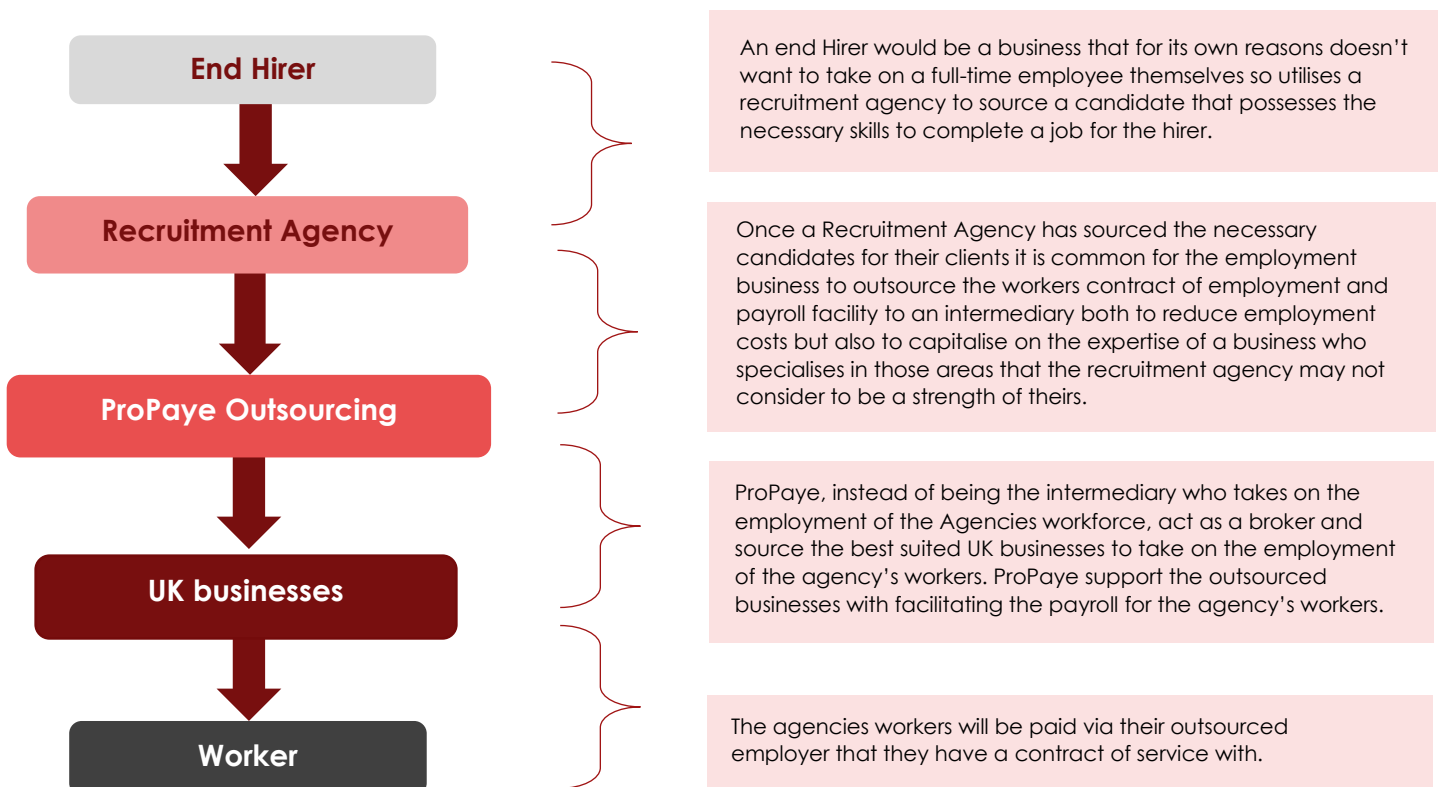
End Hirer

Recruitment Agency

ProPaye Outsourcing

UK businesses

Worker

An end Hirer would be a business that for its own reasons doesn't want to take on a full-time employee themselves so utilises a recruitment agency to source a candidate that possesses the necessary skills to complete a job for the hirer.

Once a Recruitment Agency has sourced the necessary candidates for their clients it is common for the employment business to outsource the workers contract of employment and payroll facility to an intermediary both to reduce employment costs but also to capitalise on the expertise of a business who specialises in those areas that the recruitment agency may not consider to be a strength of theirs.

ProPaye, instead of being the intermediary who takes on the employment of the Agencies workforce, act as a broker and source the best suited UK businesses to take on the employment of the agency's workers. ProPaye support the outsourced businesses with facilitating the payroll for the agency's workers.

The agencies workers will be paid via their outsourced employer that they have a contract of service with.